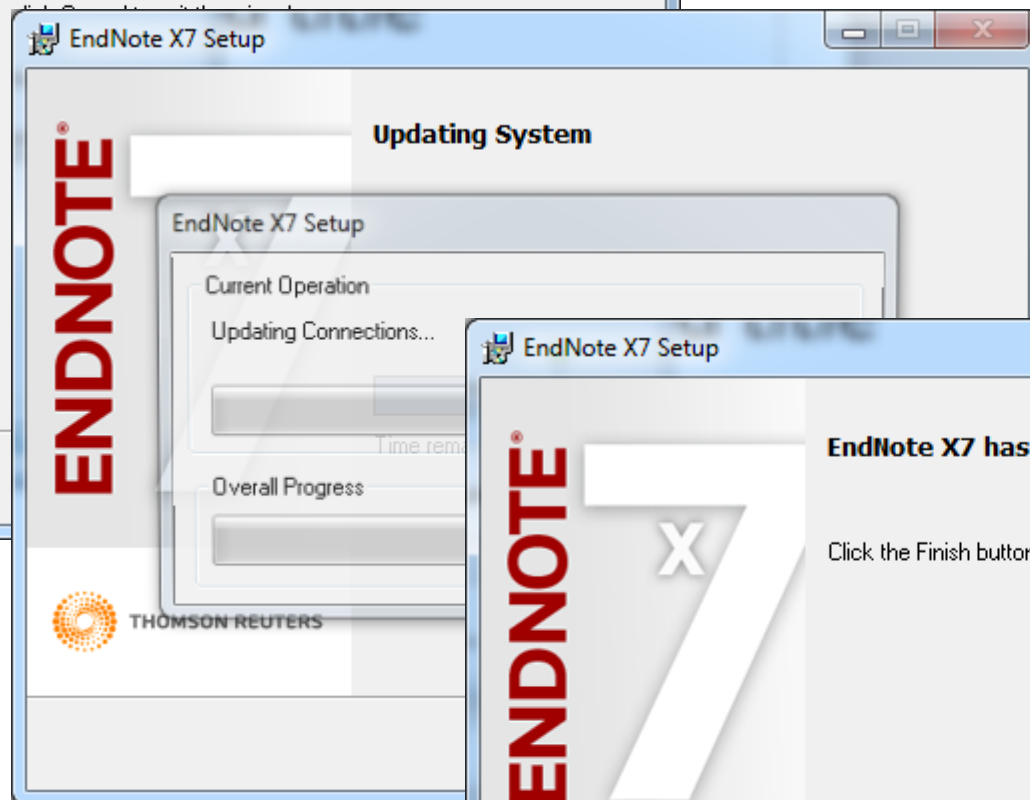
EndNote X7 Setup

ENDNOTE®

Updating System

EndNote X7 Setup

Current Operation

Updating Connections...

Time rema

Overall Progress

THOMSON REUTERS

EndNote X7 Setup

ENDNOTE®

X7

EndNote X7 has

Click the Finish button